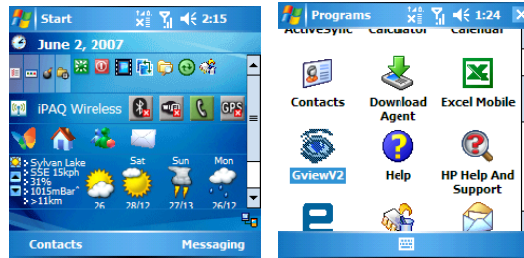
Start 2:15

June 2, 2007

iPAQ Wireless GPS

Sylvan Lake
SSE 15kph
31%
1015mBar
>11km

Sat Sun Mon

26 28/12 27/13 26/12

Contacts Messaging

Programs 1:24

ActiveSync Calculator Calendar

Contacts

Download Agent

Excel Mobile

GviewV2

Help

HP Help And Support